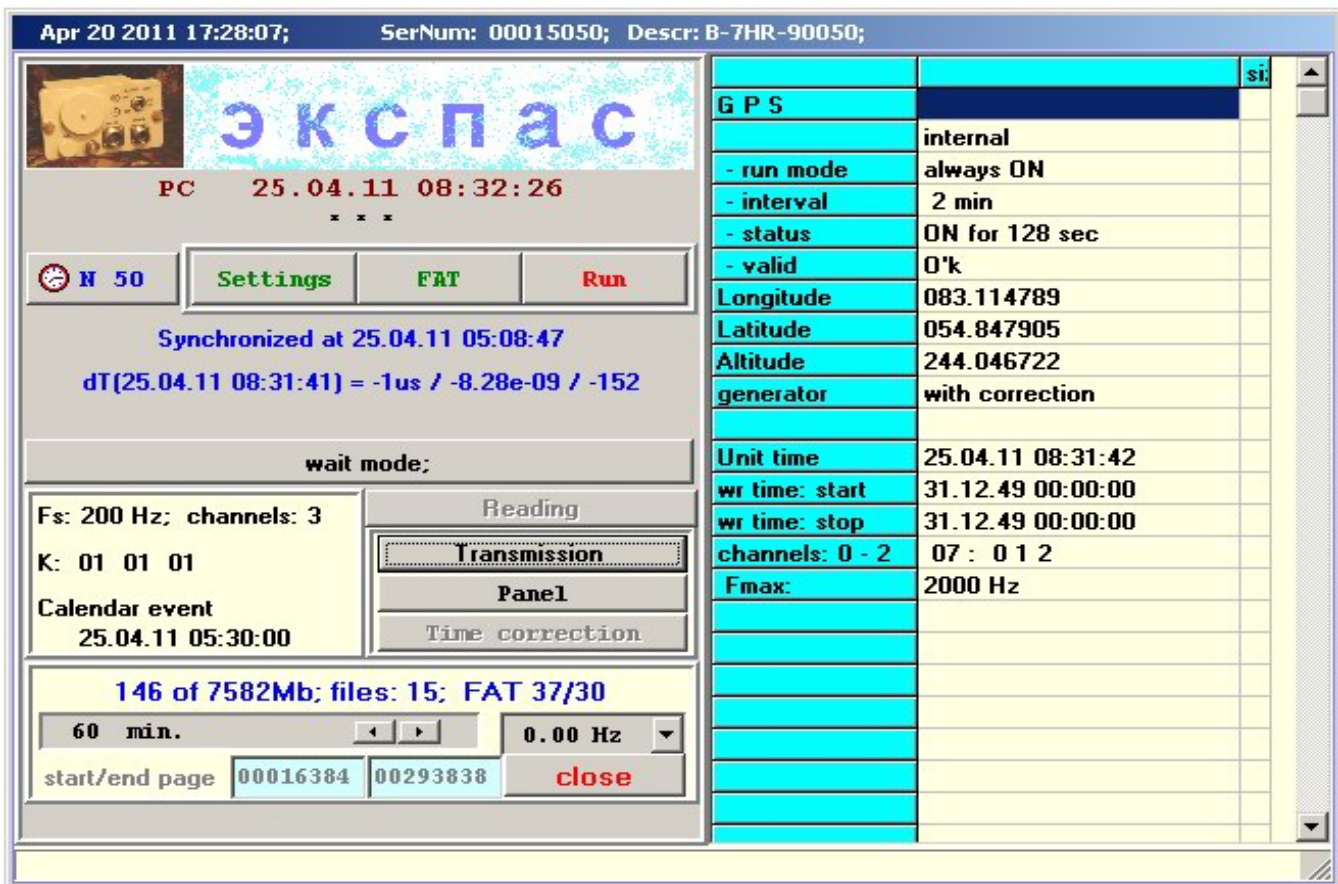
Apr 20 2011 17:28:07; SerNum: 00015050; Descr: B-7HR-90050;

экспас

PC 25.04.11 08:32:26

* * *

N 50

Settings

FAT

Run

Synchronized at 25.04.11 05:08:47

dT(25.04.11 08:31:41) = -1us / -8.28e-09 / -152

wait mode;

Fs: 200 Hz; channels: 3

K: 01 01 01

Calendar event
25.04.11 05:30:00

Reading

Transmission

Panel

Time correction

146 of 7582Mb; files: 15; FAT 37/30

60 min.

0.00 Hz

start/end page 00016384 00293838

close

| | | si |
|---|---|---|
| G P S | | |
| | internal | |
| - run mode | always ON | |
| - interval | 2 min | |
| - status | ON for 128 sec | |
| - valid | O'k | |
| Longitude | 083.114789 | |
| Latitude | 054.847905 | |
| Altitude | 244.046722 | |
| generator | with correction | |
| | | |
| Unit time | 25.04.11 08:31:42 | |
| wr time: start | 31.12.49 00:00:00 | |
| wr time: stop | 31.12.49 00:00:00 | |
| channels: 0 - 2 | 07 : 0 1 2 | |
| Fmax: | 2000 Hz | |